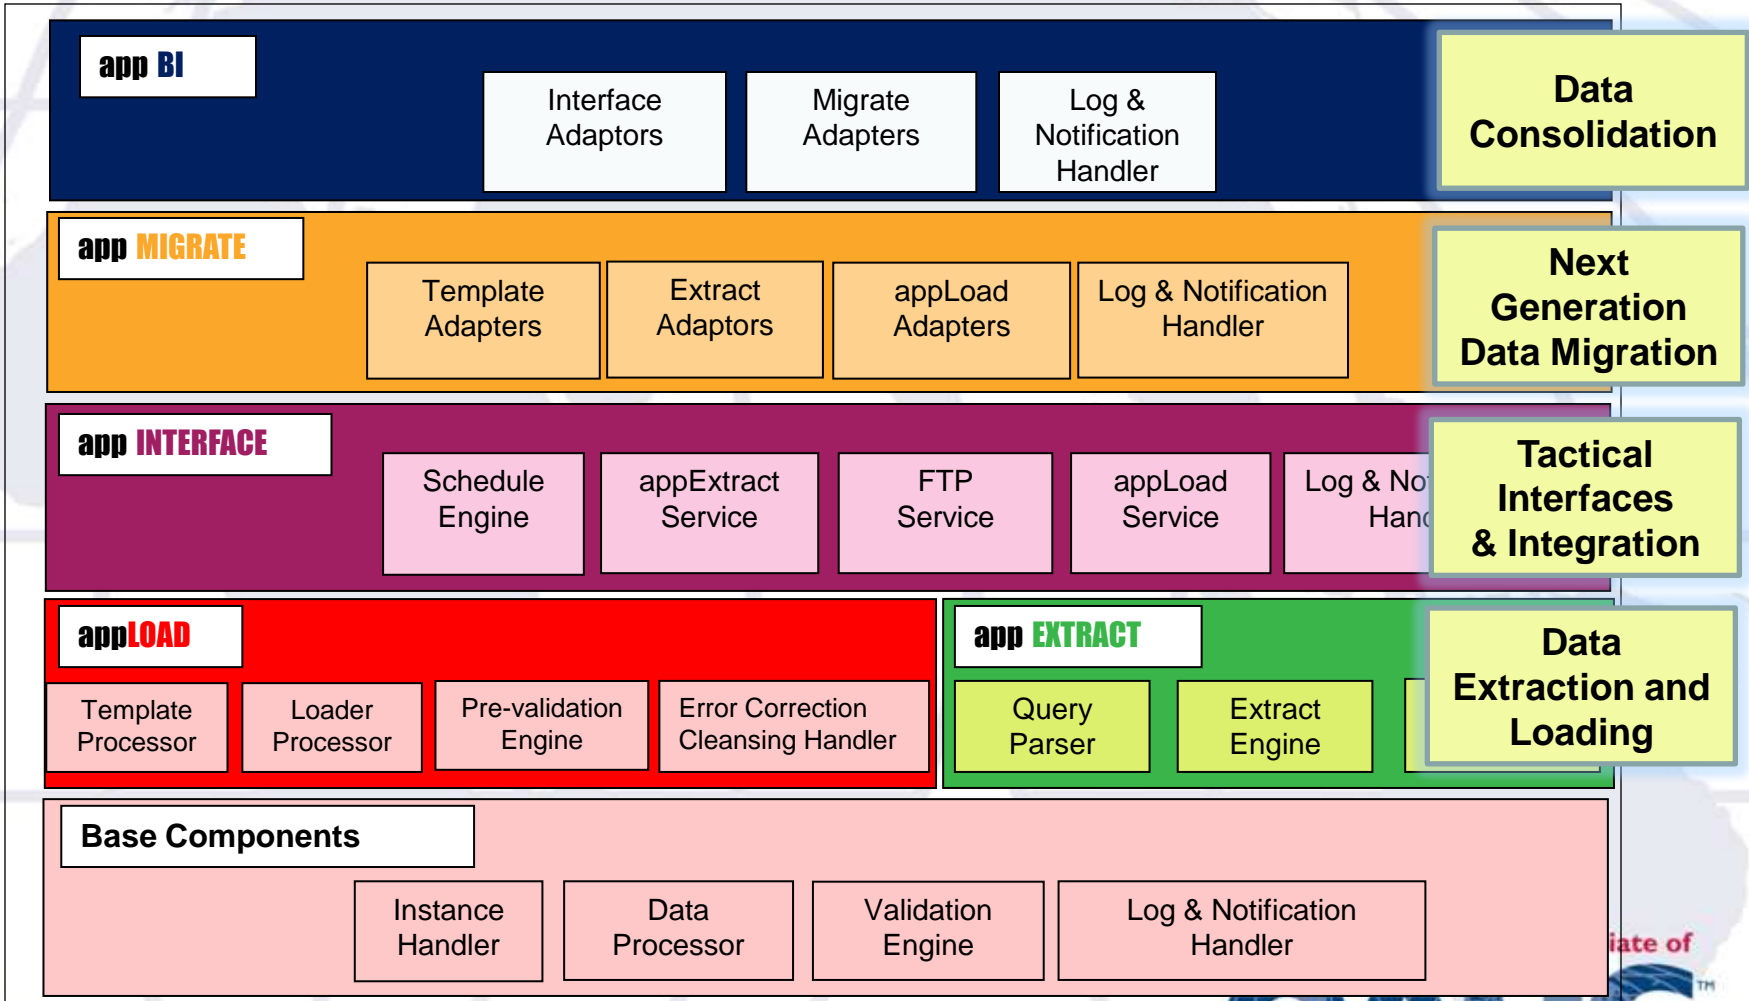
app BI

Interface Adaptors

Migrate Adapters

Log & Notification Handler

Data Consolidation

app MIGRATE

Template Adapters

Extract Adaptors

appLoad Adapters

Log & Notification Handler

Next Generation Data Migration

app INTERFACE

Schedule Engine

appExtract Service

FTP Service

appLoad Service

Log & No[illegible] Hand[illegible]

Tactical Interfaces & Integration

appLOAD

Template Processor

Loader Processor

Pre-validation Engine

Error Correction Cleansing Handler

app EXTRACT

Query Parser

Extract Engine

Data Extraction and Loading

Base Components

Instance Handler

Data Processor

Validation Engine

Log & Notification Handler

iate of

TM